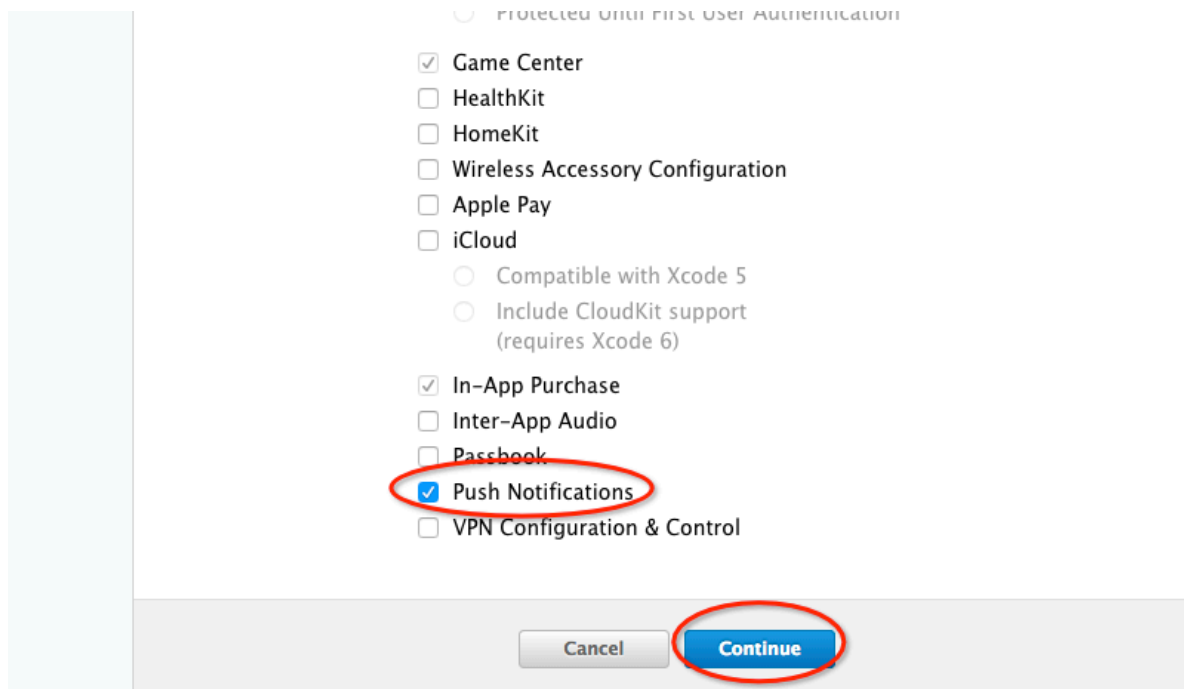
Protected Until First User Authentication

Game Center
HealthKit
HomeKit
Wireless Accessory Configuration
Apple Pay
iCloud
Compatible with Xcode 5
Include CloudKit support (requires Xcode 6)
In-App Purchase
Inter-App Audio
Passbook
Push Notifications
VPN Configuration & Control

Cancel
Continue